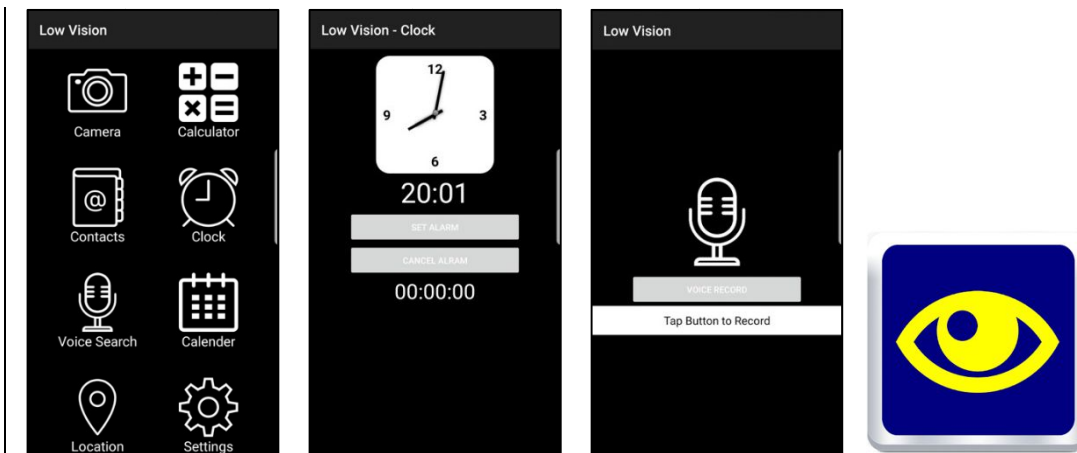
Low Vision

Camera

Calculator

Contacts

Clock

Voice Search

Calender

Location

Settings

Low Vision - Clock

12

9

3

6

20:01

SET ALARM

CANCEL ALRAM

00:00:00

Low Vision

VOICE RECORD

Tap Button to Record